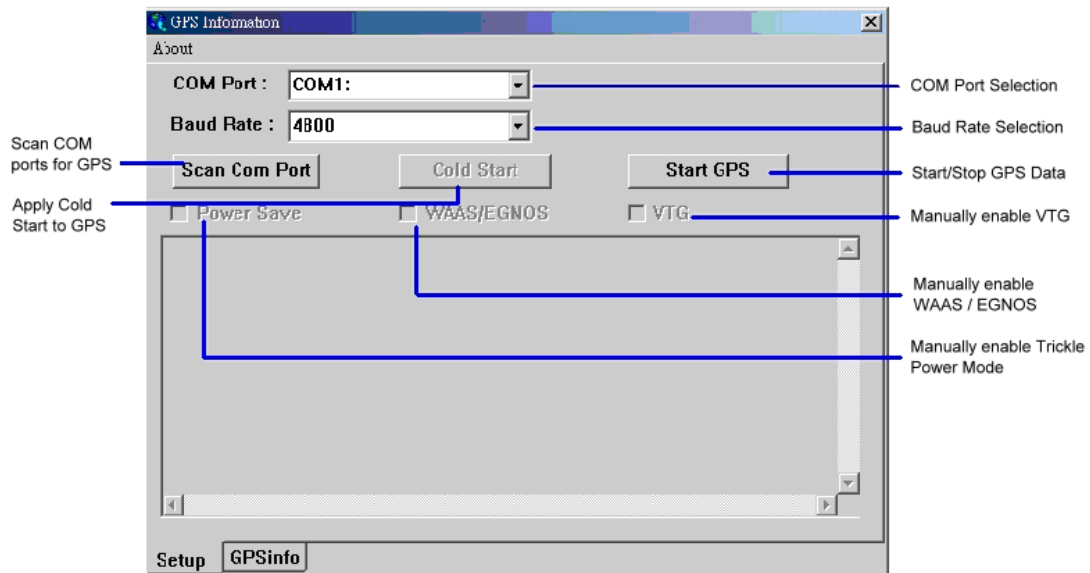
GPS Infomation

About

COM Port : COM1:

Baud Rate : 4800

Scan Com Port

Cold Start

Start GPS

Power Save

WAAS/EGNOS

VTG

Setup

GPSinfo

Scan COM ports for GPS

Apply Cold Start to GPS

COM Port Selection

Baud Rate Selection

Start/Stop GPS Data

Manually enable VTG

Manually enable WAAS / EGNOS

Manually enable Trickle Power Mode